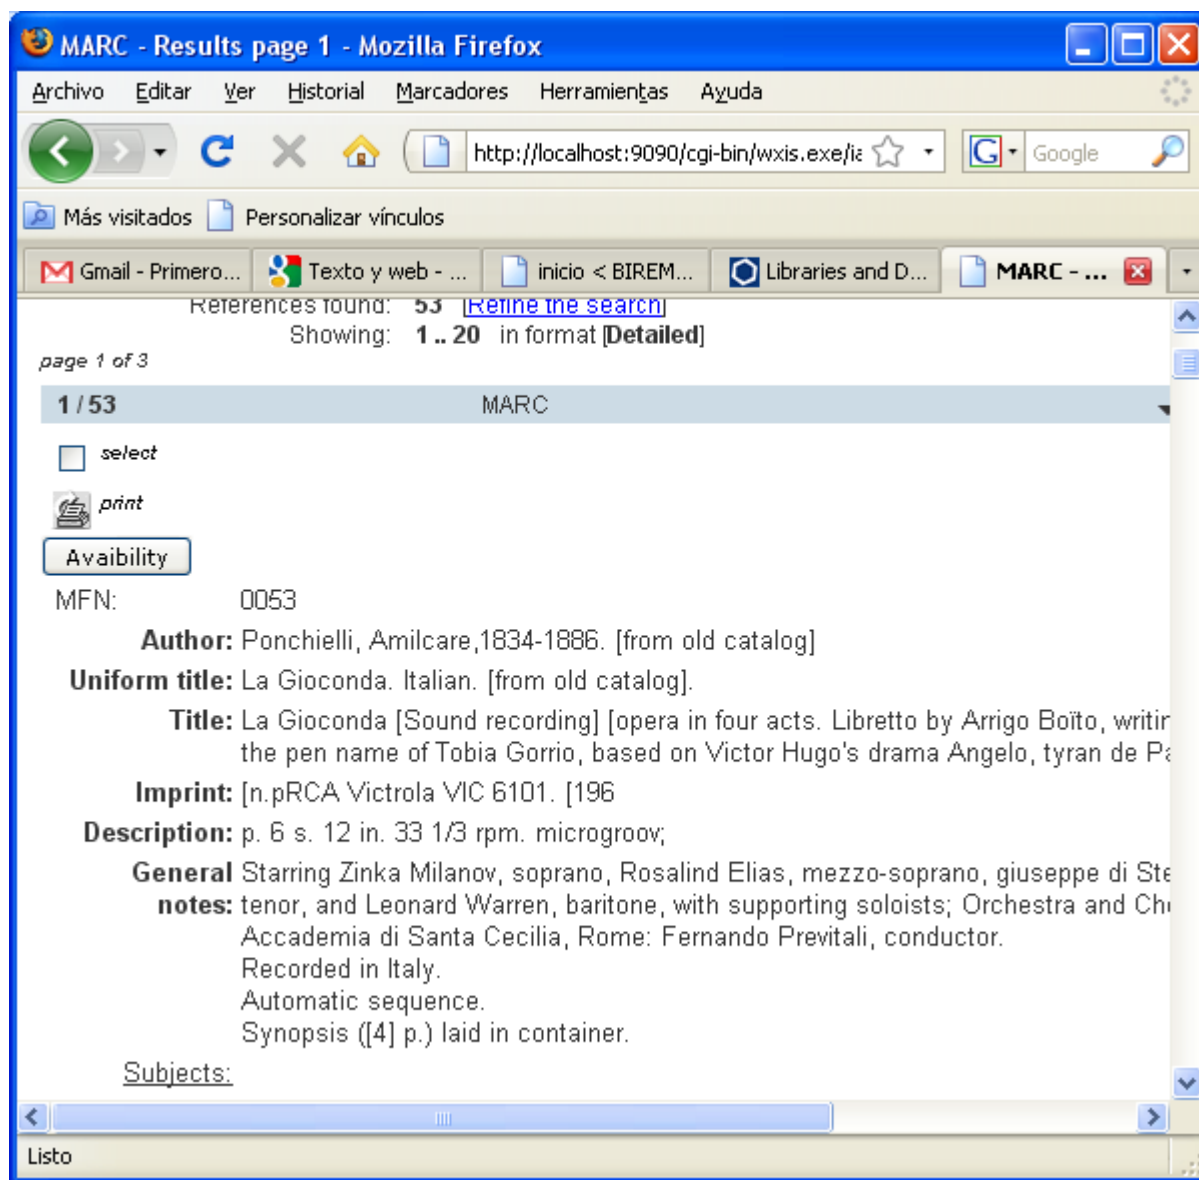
MARC - Results page 1 - Mozilla Firefox

Archivo Editar Ver Historial Marcadores Herramientas Ayuda

http://localhost:9090/cgi-bin/wxis.exe/ia

Google

Más visitados Personalizar vínculos

Gmail - Primero... Texto y web - ... inicio < BIREM... Libraries and D... MARC - ...

References found: 53 [Refine the search]

Showing: 1 .. 20 in format [Detailed]

page 1 of 3

1 / 53 MARC

select

print

Avaibility

MFN: 0053

Author: Ponchielli, Amilcare,1834-1886. [from old catalog]

Uniform title: La Gioconda. Italian. [from old catalog].

Title: La Gioconda [Sound recording] [opera in four acts. Libretto by Arrigo Boïto, writir the pen name of Tobia Gorrio, based on Victor Hugo's drama Angelo, tyran de Pa

Imprint: [n.pRCA Victrola VIC 6101. [196

Description: p. 6 s. 12 in. 33 1/3 rpm. microgroov;

General notes: Starring Zinka Milanov, soprano, Rosalind Elias, mezzo-soprano, giuseppe di Ste tenor, and Leonard Warren, baritone, with supporting soloists; Orchestra and Ch Accademia di Santa Cecilia, Rome: Fernando Previtali, conductor.
Recorded in Italy.
Automatic sequence.
Synopsis ([4] p.) laid in container.

Subjects:

Listo